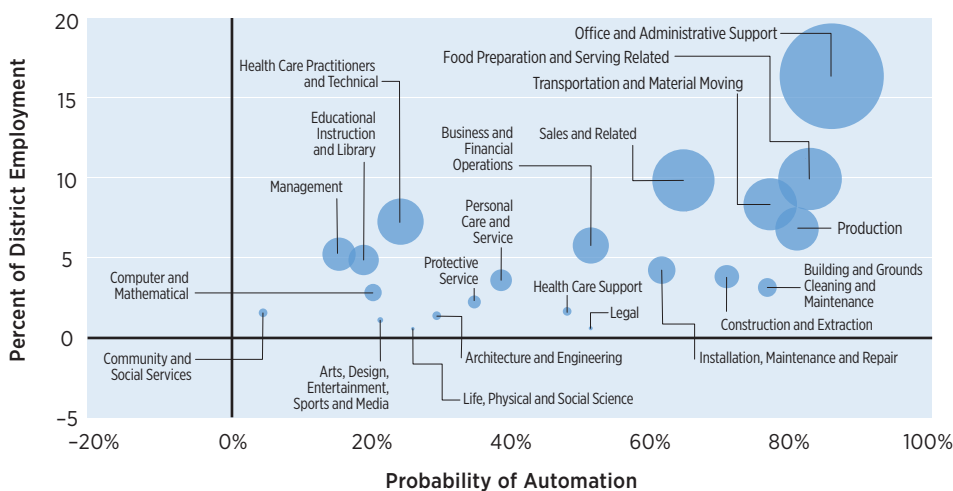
Percent of District Employment

20
15
10
5
0
−5

−20%
0%
20%
40%
60%
80%
100%

Probability of Automation

Office and Administrative Support
Food Preparation and Serving Related
Transportation and Material Moving
Health Care Practitioners and Technical
Educational Instruction and Library
Business and Financial Operations
Sales and Related
Management
Personal Care and Service
Production
Protective Service
Building and Grounds Cleaning and Maintenance
Computer and Mathematical
Health Care Support
Legal
Construction and Extraction
Community and Social Services
Architecture and Engineering
Installation, Maintenance and Repair
Arts, Design, Entertainment, Sports and Media
Life, Physical and Social Science